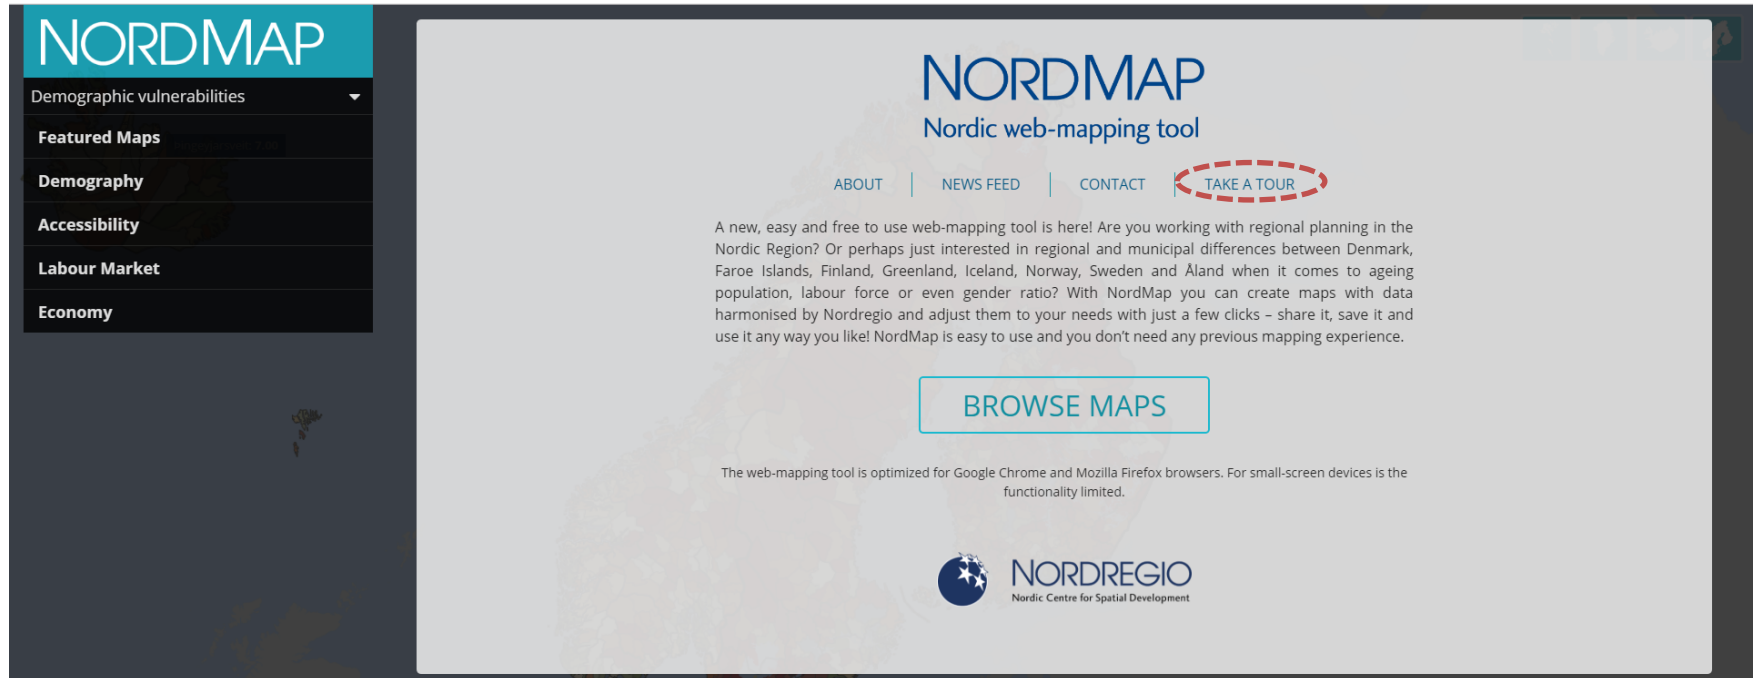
NORDMAP

Demographic vulnerabilities

Featured Maps

Demography

Accessibility

Labour Market

Economy

NORDMAP

Nordic web-mapping tool

ABOUT | NEWS FEED | CONTACT | TAKE A TOUR

A new, easy and free to use web-mapping tool is here! Are you working with regional planning in the Nordic Region? Or perhaps just interested in regional and municipal differences between Denmark, Faroe Islands, Finland, Greenland, Iceland, Norway, Sweden and Åland when it comes to ageing population, labour force or even gender ratio? With NordMap you can create maps with data harmonised by Nordregio and adjust them to your needs with just a few clicks – share it, save it and use it any way you like! NordMap is easy to use and you don't need any previous mapping experience.

BROWSE MAPS

The web-mapping tool is optimized for Google Chrome and Mozilla Firefox browsers. For small-screen devices is the functionality limited.

NORDREGIO

Nordic Centre for Spatial Development